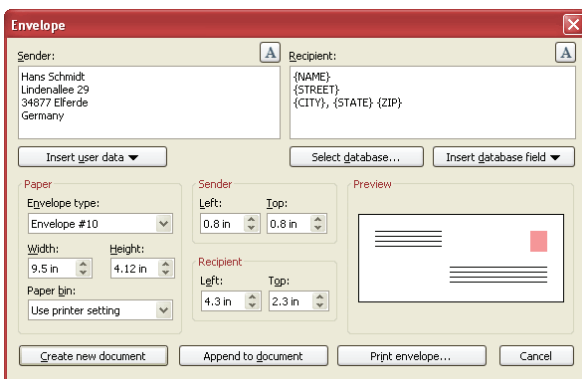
Envelope

Sender:

A

Hans Schmidt
Lindenallee 29
34877 Elferde
Germany

Recipient:

A

{NAME}
{STREET}
{CITY}, {STATE} {ZIP}

Insert user data ▼

Select database...

Insert database field ▼

Paper

Envelope type:

Envelope #10

Width:

9.5 in

Height:

4.12 in

Paper bin:

Use printer setting

Sender

Left:

0.8 in

Top:

0.8 in

Recipient

Left:

4.3 in

Top:

2.3 in

Preview

Create new document

Append to document

Print envelope...

Cancel